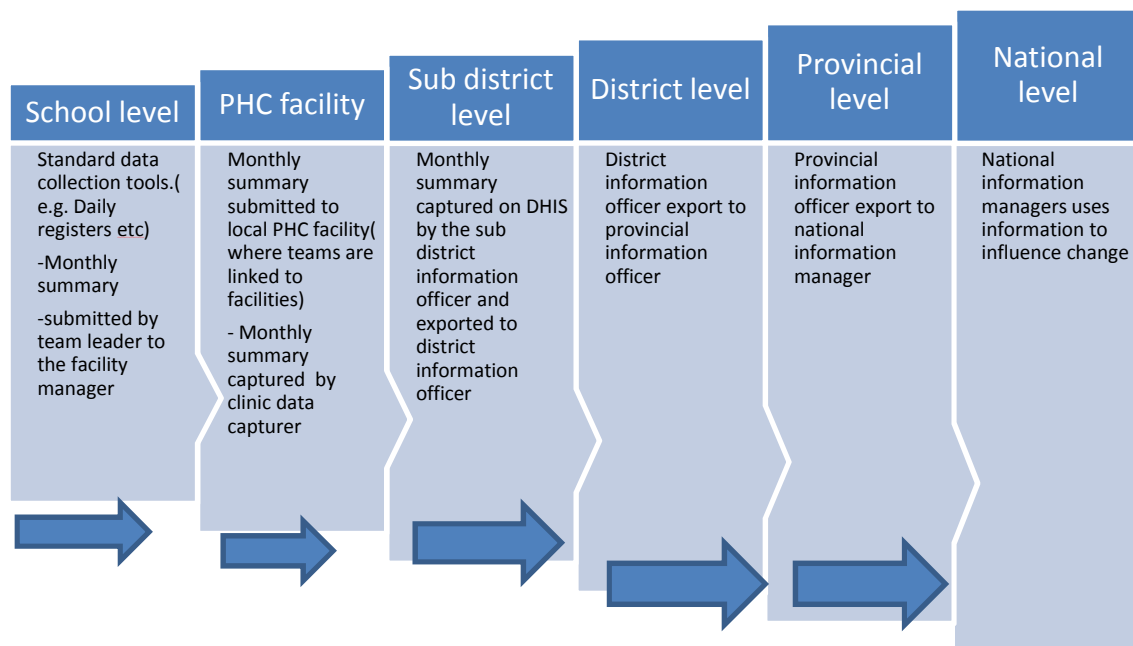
School level

Standard data collection tools.( e.g. Daily registers etc)

-Monthly summary

-submitted by team leader to the facility manager

PHC facility

Monthly summary submitted to local PHC facility( where teams are linked to facilities)

- Monthly summary captured by clinic data capturer

Sub district level

Monthly summary captured on DHIS by the sub district information officer and exported to district information officer

District level

District information officer export to provincial information officer

Provincial level

Provincial information officer export to national information manager

National level

National information managers uses information to influence change